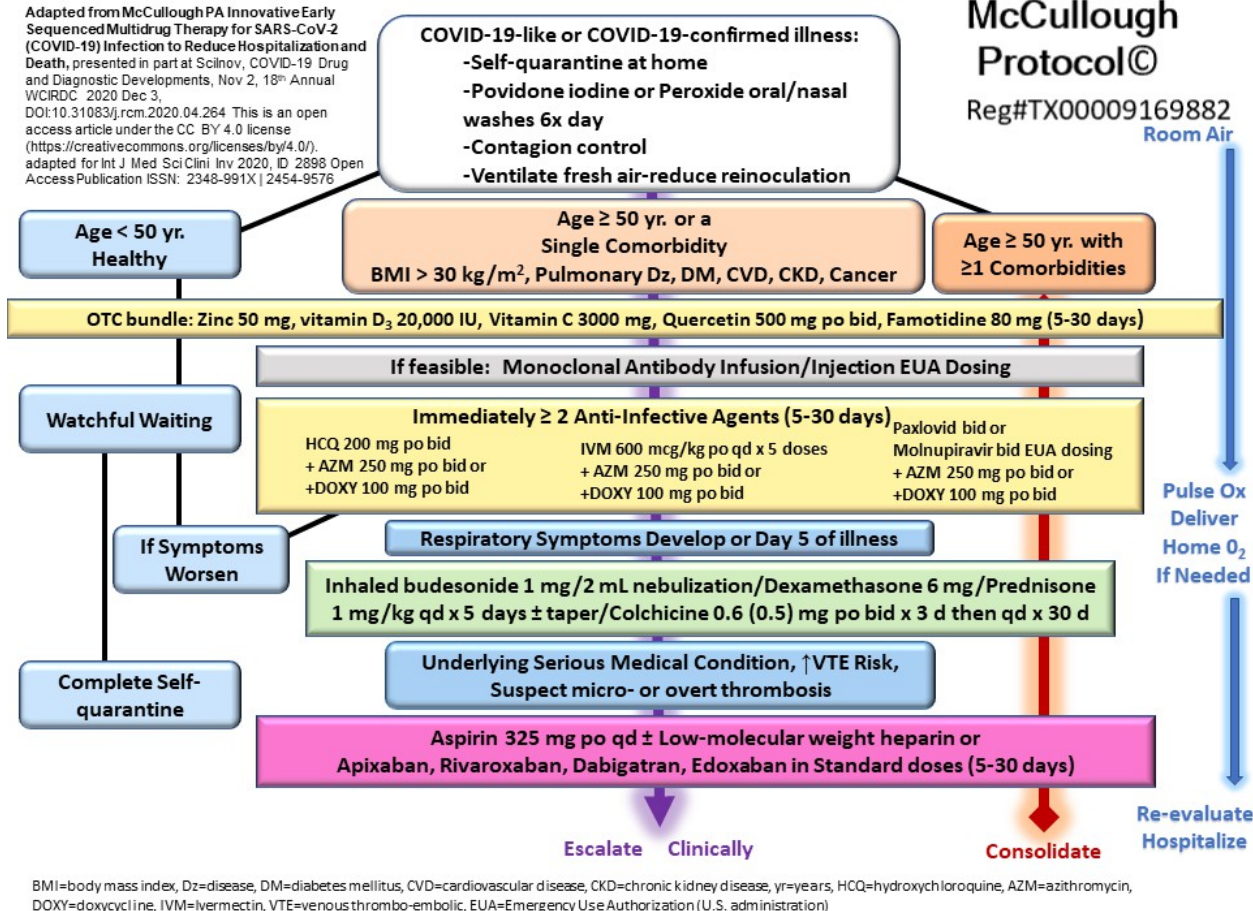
Adapted from McCullough PA Innovative Early Sequenced Multidrug Therapy for SARS-CoV-2 (COVID-19) Infection to Reduce Hospitalization and Death, presented in part at Scilnov, COVID-19 Drug and Diagnostic Developments, Nov 2, 18th Annual WCIRDC 2020 Dec 3, DOI:10.31083/j.rcm.2020.04.264 This is an open access article under the CC BY 4.0 license (https://creativecommons.org/licenses/by/4.0/). adapted for Int J Med Sci Clini Inv 2020, ID 2898 Open Access Publication ISSN: 2348-991X | 2454-9576

COVID-19-like or COVID-19-confirmed illness:
-Self-quarantine at home
-Povidone iodine or Peroxide oral/nasal washes 6x day
-Contagion control
-Ventilate fresh air-reduce reinoculation

McCullough Protocol©
Reg#TX00009169882

Room Air

Age < 50 yr. Healthy

Age ≥ 50 yr. or a Single Comorbidity
BMI > 30 kg/m$^2$, Pulmonary Dz, DM, CVD, CKD, Cancer

Age ≥ 50 yr. with ≥1 Comorbidities

OTC bundle: Zinc 50 mg, vitamin D$_3$ 20,000 IU, Vitamin C 3000 mg, Quercetin 500 mg po bid, Famotidine 80 mg (5-30 days)

If feasible: Monoclonal Antibody Infusion/Injection EUA Dosing

Watchful Waiting

Immediately ≥ 2 Anti-Infective Agents (5-30 days)
HCQ 200 mg po bid
+ AZM 250 mg po bid or
+DOXY 100 mg po bid

IVM 600 mcg/kg po qd x 5 doses
+ AZM 250 mg po bid or
+DOXY 100 mg po bid

Paxlovid bid or
Molnupiravir bid EUA dosing
+ AZM 250 mg po bid or
+DOXY 100 mg po bid

If Symptoms Worsen

Respiratory Symptoms Develop or Day 5 of illness

Pulse Ox
Deliver
Home O$_2$
If Needed

Inhaled budesonide 1 mg/2 mL nebulization/Dexamethasone 6 mg/Prednisone 1 mg/kg qd x 5 days ± taper/Colchicine 0.6 (0.5) mg po bid x 3 d then qd x 30 d

Complete Self-quarantine

Underlying Serious Medical Condition, ↑VTE Risk, Suspect micro- or overt thrombosis

Aspirin 325 mg po qd ± Low-molecular weight heparin or Apixaban, Rivaroxaban, Dabigatran, Edoxaban in Standard doses (5-30 days)

Escalate Clinically

Consolidate

Re-evaluate
Hospitalize

BMI=body mass index, Dz=disease, DM=diabetes mellitus, CVD=cardiovascular disease, CKD=chronic kidney disease, yr=years, HCQ=hydroxychloroquine, AZM=azithromycin, DOXY=doxycycline, IVM=Ivermectin, VTE=venous thrombo-embolic, EUA=Emergency Use Authorization (U.S. administration)